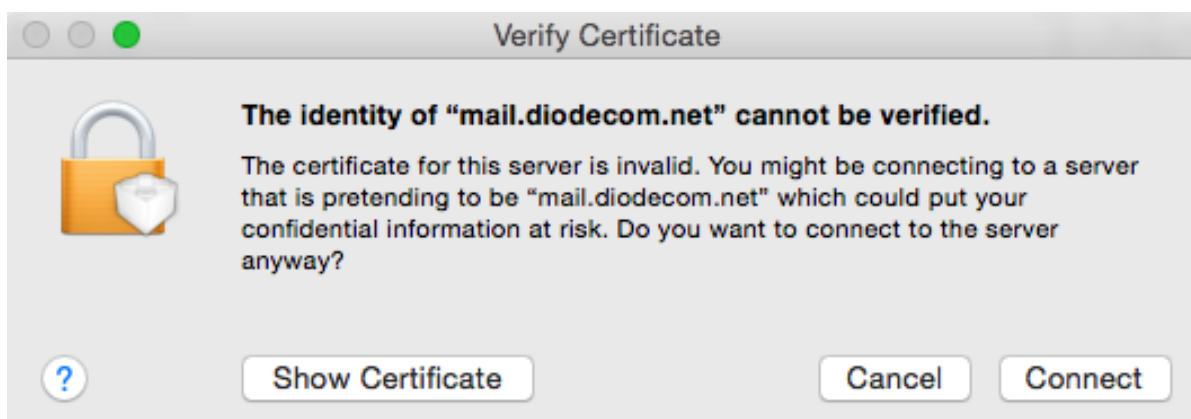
Verify Certificate

The identity of “mail.diodecom.net” cannot be verified.

The certificate for this server is invalid. You might be connecting to a server that is pretending to be “mail.diodecom.net” which could put your confidential information at risk. Do you want to connect to the server anyway?

?

Show Certificate

Cancel

Connect